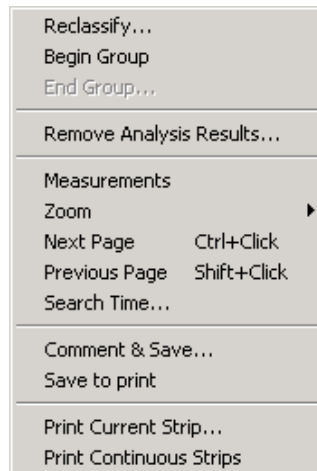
Reclassify...
Begin Group
End Group...

Remove Analysis Results...

Measurements
Zoom
Next Page Ctrl+Click
Previous Page Shift+Click
Search Time...

Comment & Save...
Save to print

Print Current Strip...
Print Continuous Strips